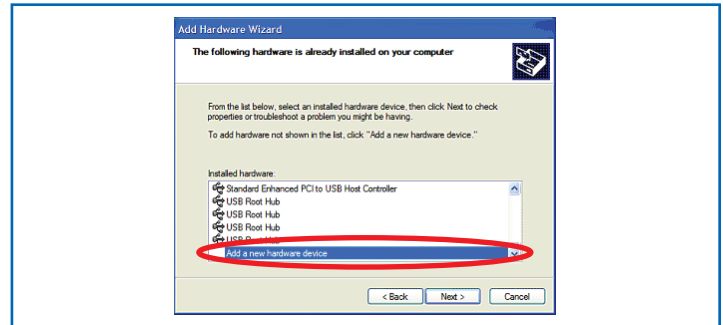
Add Hardware Wizard

The following hardware is already installed on your computer

From the list below, select an installed hardware device, then click Next to check properties or troubleshoot a problem you might be having.

To add hardware not shown in the list, click "Add a new hardware device."

Installed hardware:

Standard Enhanced PCI to USB Host Controller
USB Root Hub
USB Root Hub
USB Root Hub
USB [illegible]
Add a new hardware device

< Back Next > Cancel